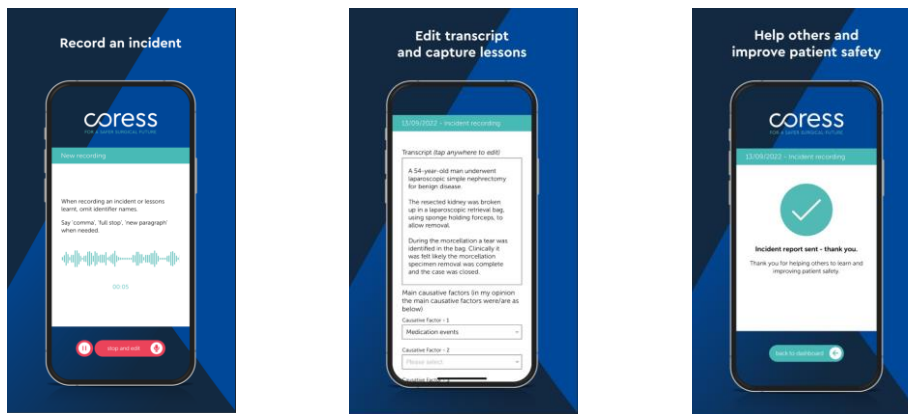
Record an incident

coress
FOR A SAFER SURGICAL FUTURE

New recording

When recording an incident or lessons learnt, omit identifier names.

Say 'comma', 'full stop', 'new paragraph' when needed.

00:05

stop and edit

Edit transcript and capture lessons

13/09/2022 - Incident recording

Transcript (tap anywhere to edit)

A 54-year-old man underwent laparoscopic simple nephrectomy for benign disease.

The resected kidney was broken up in a laparoscopic retrieval bag, using sponge holding forceps, to allow removal.

During the morcellation a tear was identified in the bag. Clinically it was felt likely the morcellation specimen removal was complete and the case was closed.

Main causative factors (in my opinion the main causative factors were/are as below)

Causative Factor - 1
Medication events

Causative Factor - 2
Please select

Causative Factor - 3

Help others and improve patient safety

coress
FOR A SAFER SURGICAL FUTURE

13/09/2022 - Incident recording

Incident report sent - thank you.

Thank you for helping others to learn and improving patient safety.

Back to dashboard